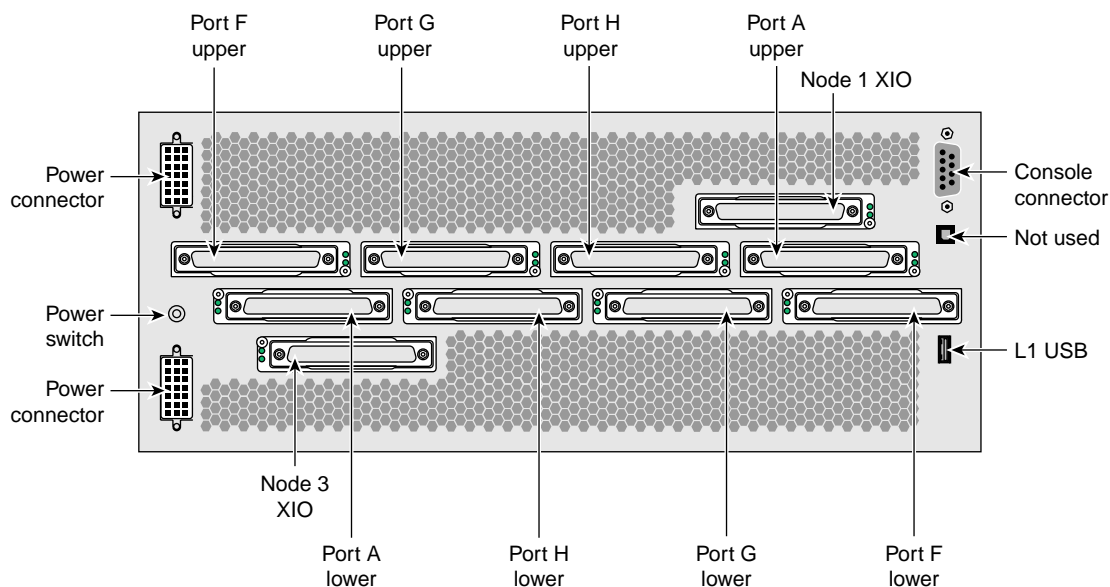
Port F upper

Port G upper

Port H upper

Port A upper

Node 1 XIO

Power connector

Console connector

Not used

Power switch

L1 USB

Power connector

Node 3 XIO

Port A lower

Port H lower

Port G lower

Port F lower